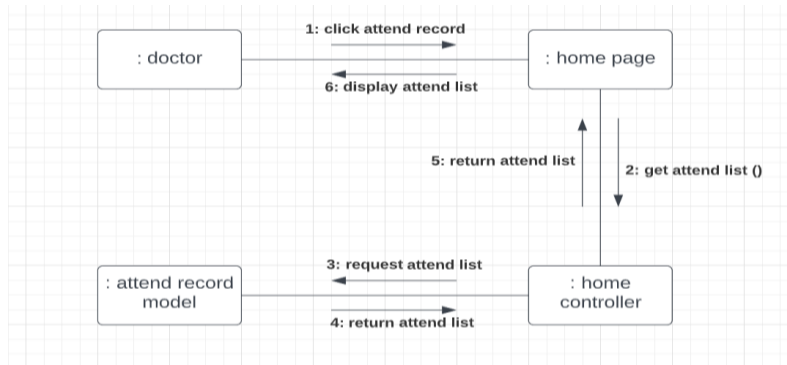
: doctor

1: click attend record

6: display attend list

: home page

5: return attend list

2: get attend list ()

: attend record model

3: request attend list

4: return attend list

: home controller